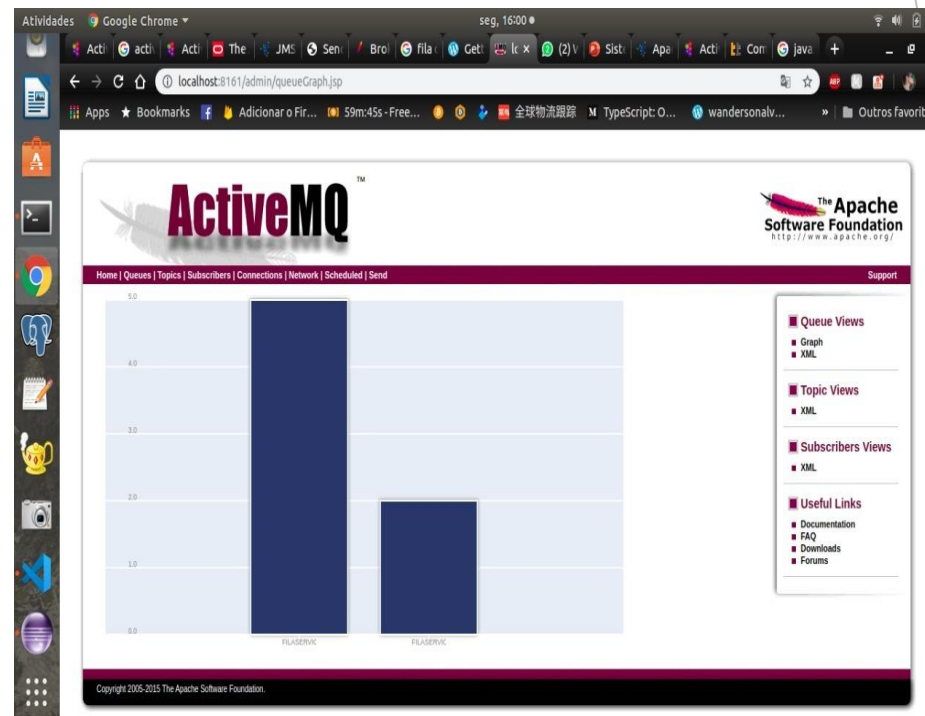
Atividades Google Chrome ▾ seg, 16:00 ●

Acti acti Acti The JMS Sen Broi fila Gett lc × (2) V Sist Apa Acti Con java +

localhost:8161/admin/queueGraph.jsp

Apps ★ Bookmarks Adicionar o Fir... 59m:45s - Free... 全球物流跟踪 TypeScript: O... wandersonalv... » Outros favorit

ActiveMQ™

The Apache Software Foundation http://www.apache.org/

Home | Queues | Topics | Subscribers | Connections | Network | Scheduled | Send

Support

5.0
4.0
3.0
2.0
1.0
0.0

FILASERVIC FILASERVIC

Queue Views
Graph
XML

Topic Views
XML

Subscribers Views
XML

Useful Links
Documentation
FAQ
Downloads
Forums

Copyright 2005-2015 The Apache Software Foundation.